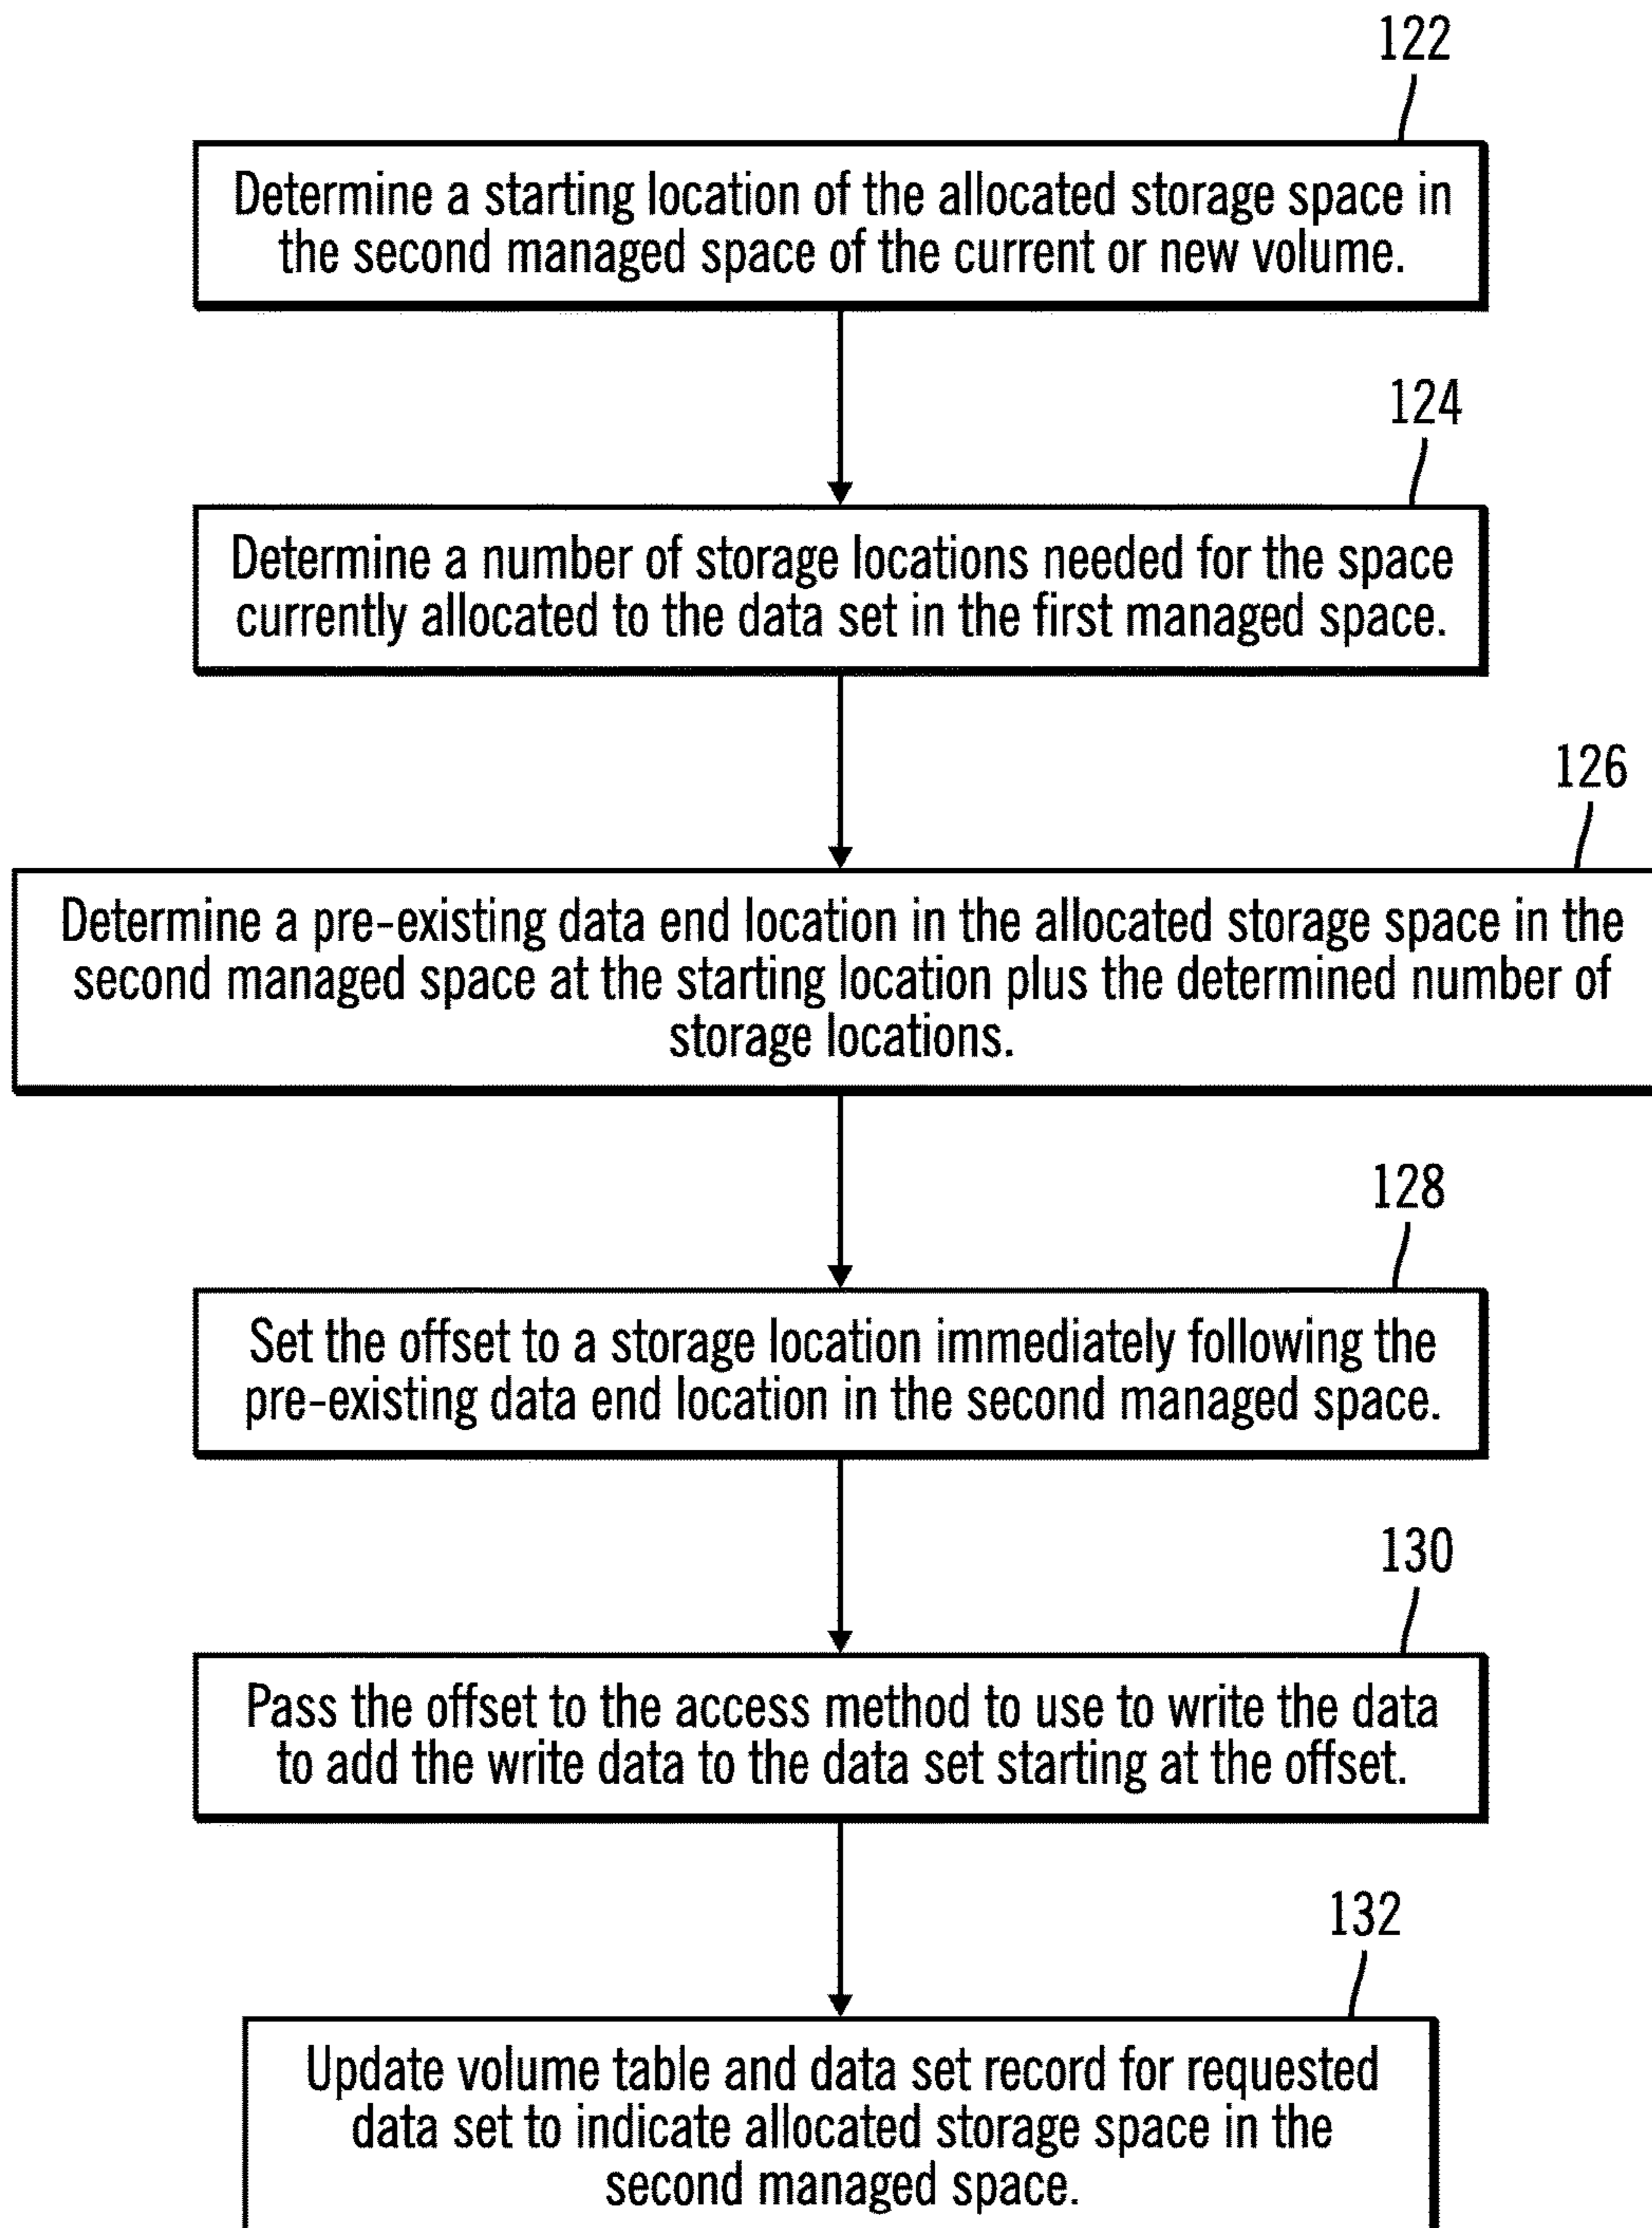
122

Determine a starting location of the allocated storage space in the second managed space of the current or new volume.

124

Determine a number of storage locations needed for the space currently allocated to the data set in the first managed space.

126

Determine a pre-existing data end location in the allocated storage space in the second managed space at the starting location plus the determined number of storage locations.

128

Set the offset to a storage location immediately following the pre-existing data end location in the second managed space.

130

Pass the offset to the access method to use to write the data to add the write data to the data set starting at the offset.

132

Update volume table and data set record for requested data set to indicate allocated storage space in the second managed space.